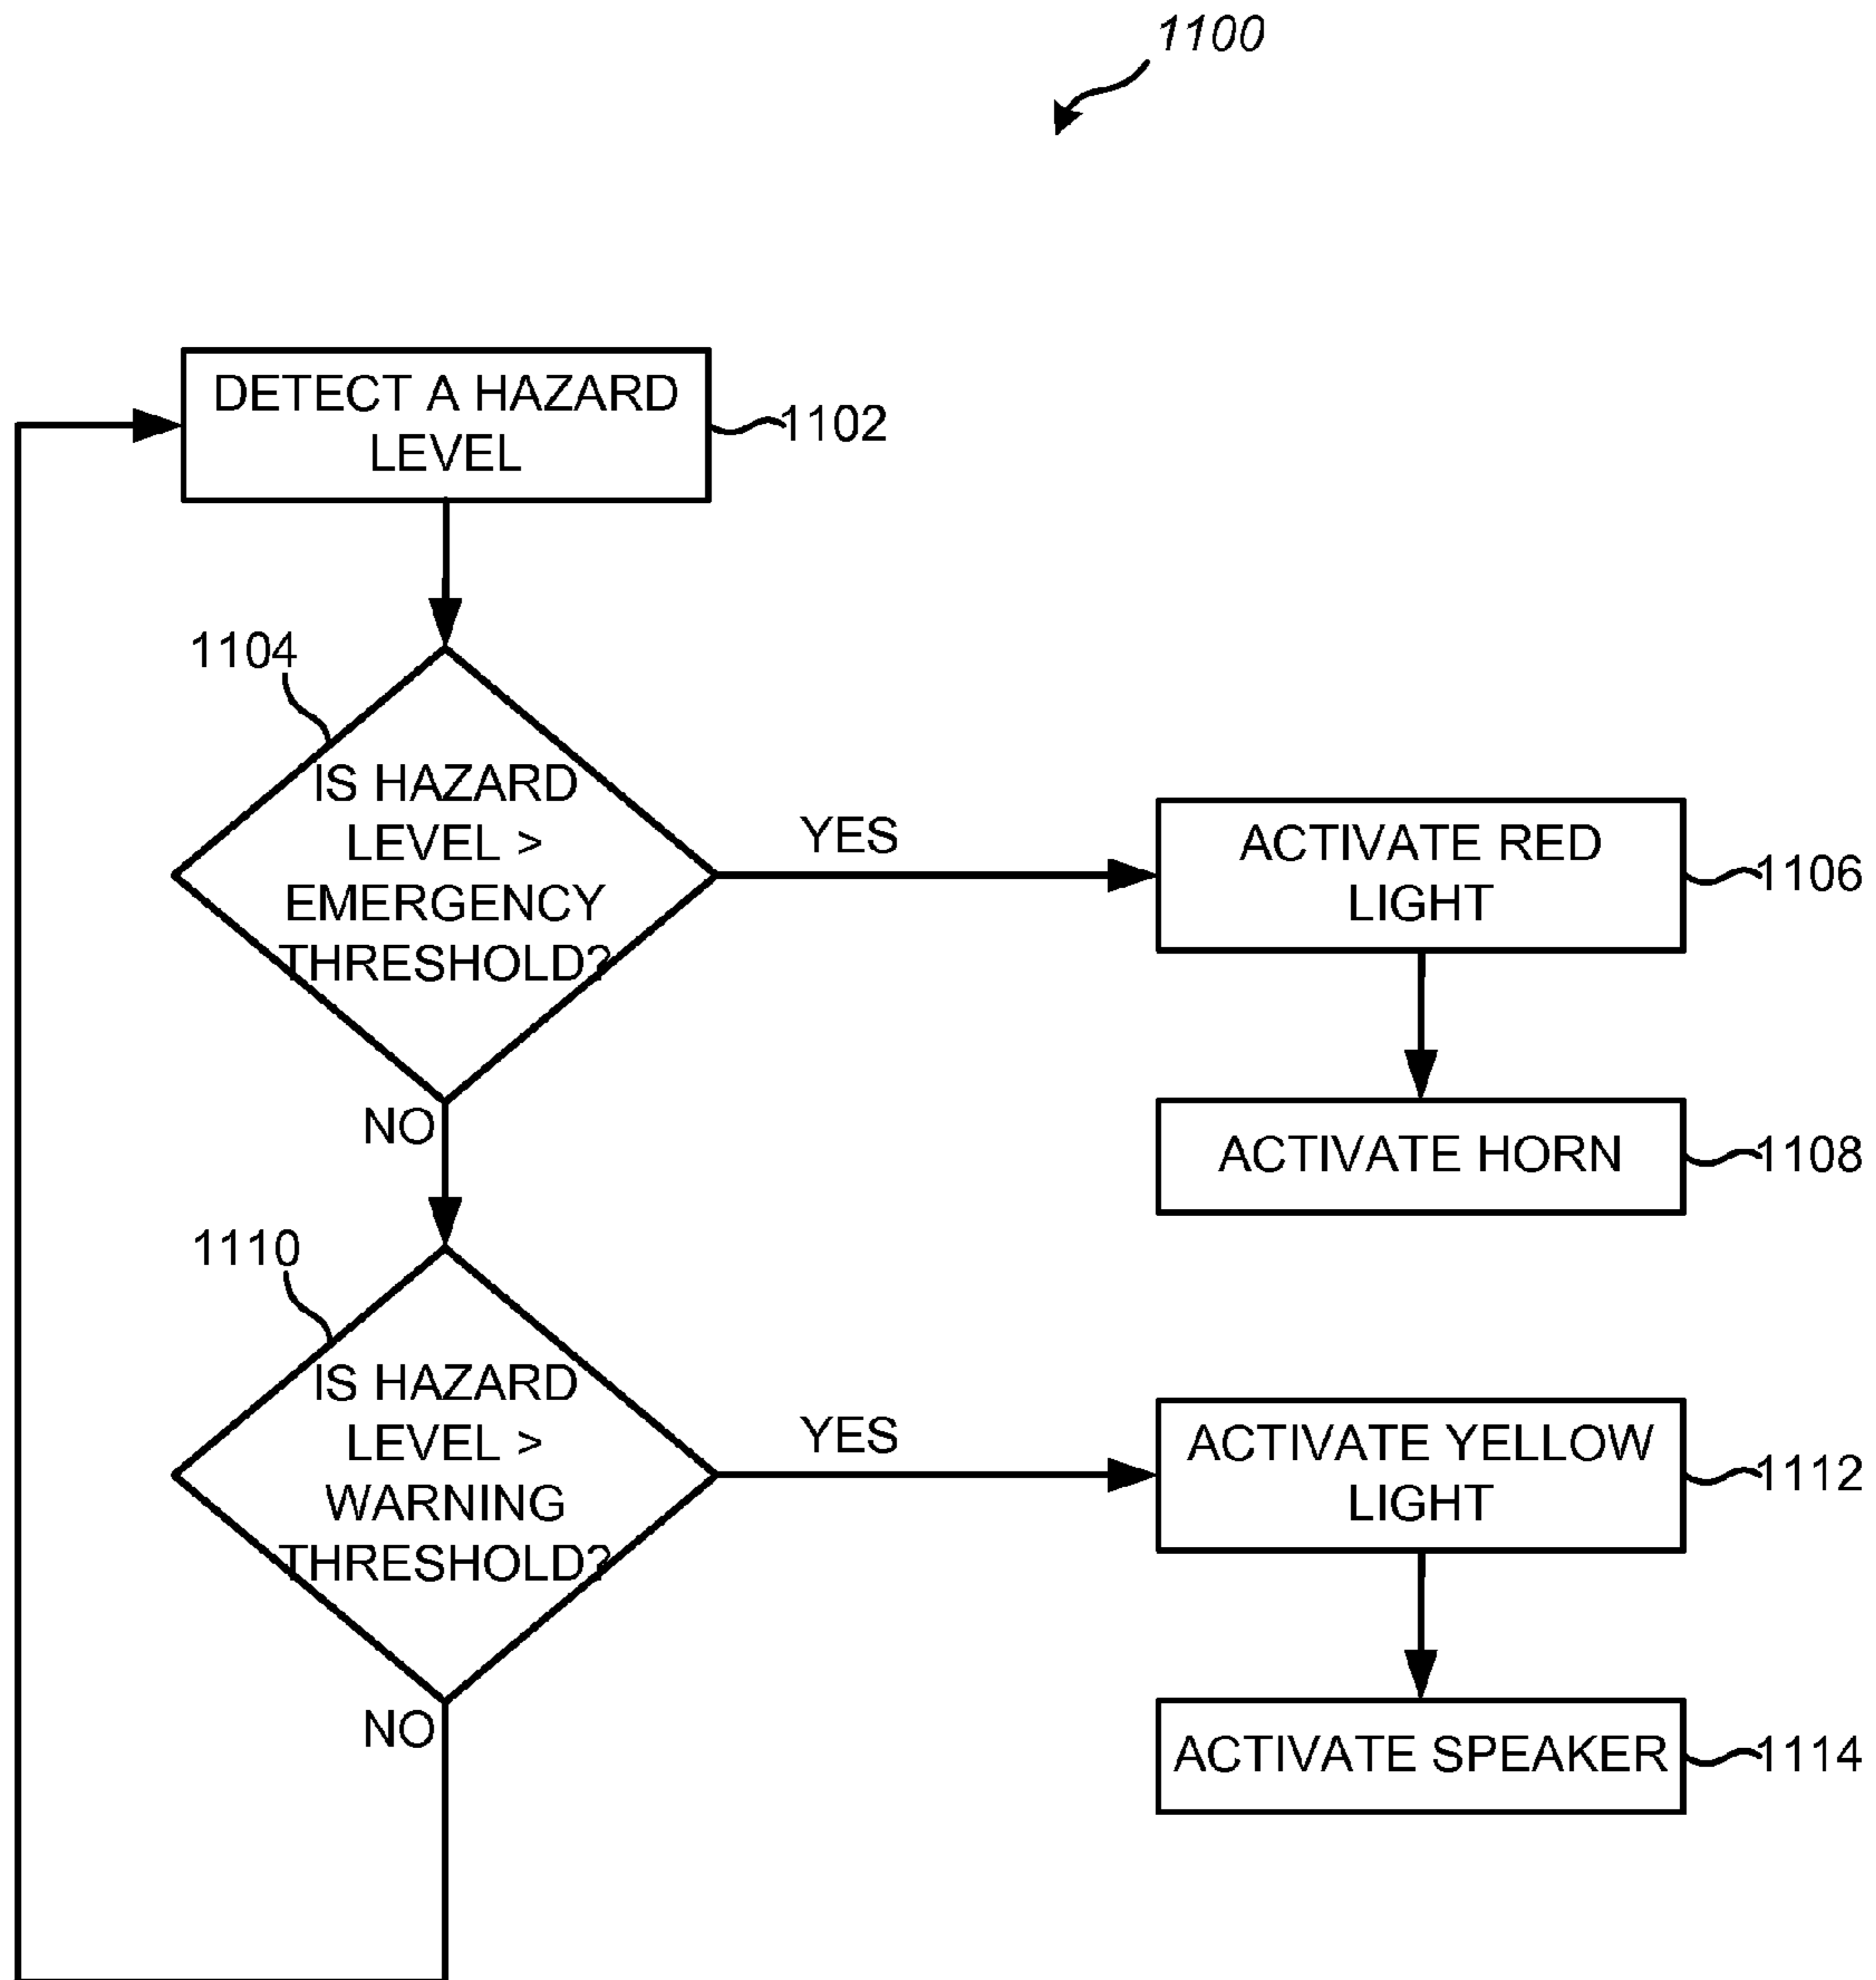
1100

DETECT A HAZARD LEVEL
1102

1104
IS HAZARD LEVEL > EMERGENCY THRESHOLD?

YES

ACTIVATE RED LIGHT
1106

ACTIVATE HORN
1108

NO

1110
IS HAZARD LEVEL > WARNING THRESHOLD?

YES

ACTIVATE YELLOW LIGHT
1112

ACTIVATE SPEAKER
1114

NO